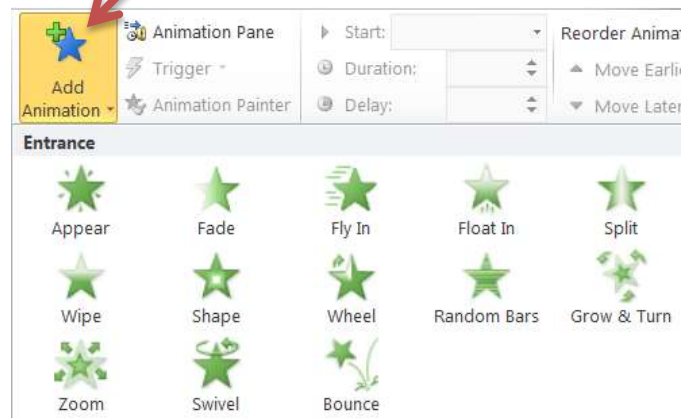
Add Animation
Animation Pane
Trigger
Animation Painter
Start:
Duration:
Delay:
Reorder Animat
Move Earlie
Move Later

Entrance

Appear
Fade
Fly In
Float In
Split
Wipe
Shape
Wheel
Random Bars
Grow & Turn
Zoom
Swivel
Bounce